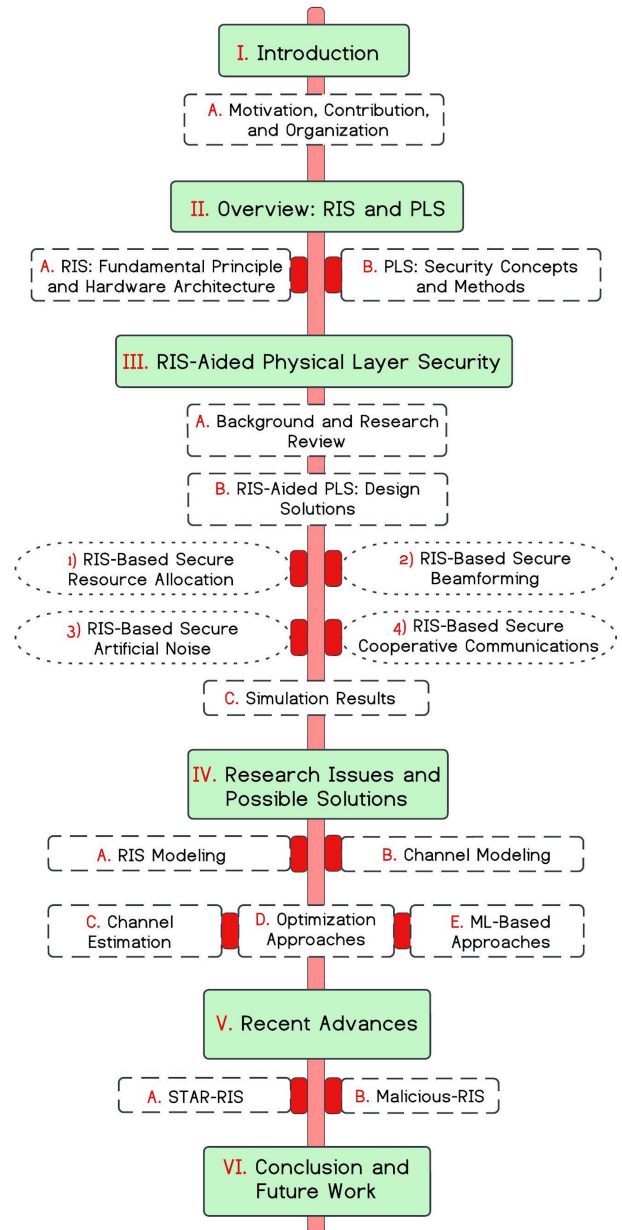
I. Introduction

A. Motivation, Contribution, and Organization

II. Overview: RIS and PLS

A. RIS: Fundamental Principle and Hardware Architecture

B. PLS: Security Concepts and Methods

III. RIS-Aided Physical Layer Security

A. Background and Research Review

B. RIS-Aided PLS: Design Solutions

1) RIS-Based Secure Resource Allocation

2) RIS-Based Secure Beamforming

3) RIS-Based Secure Artificial Noise

4) RIS-Based Secure Cooperative Communications

C. Simulation Results

IV. Research Issues and Possible Solutions

A. RIS Modeling

B. Channel Modeling

C. Channel Estimation

D. Optimization Approaches

E. ML-Based Approaches

V. Recent Advances

A. STAR-RIS

B. Malicious-RIS

VI. Conclusion and Future Work